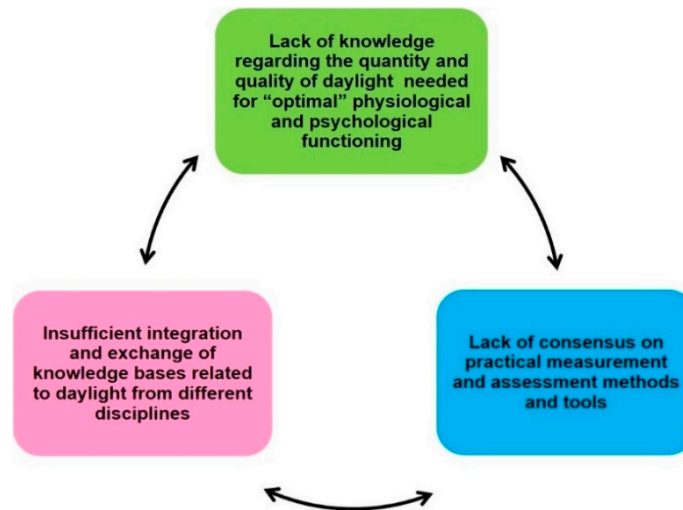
Lack of knowledge regarding the quantity and quality of daylight needed for “optimal” physiological and psychological functioning

Insufficient integration and exchange of knowledge bases related to daylight from different disciplines

Lack of consensus on practical measurement and assessment methods and tools